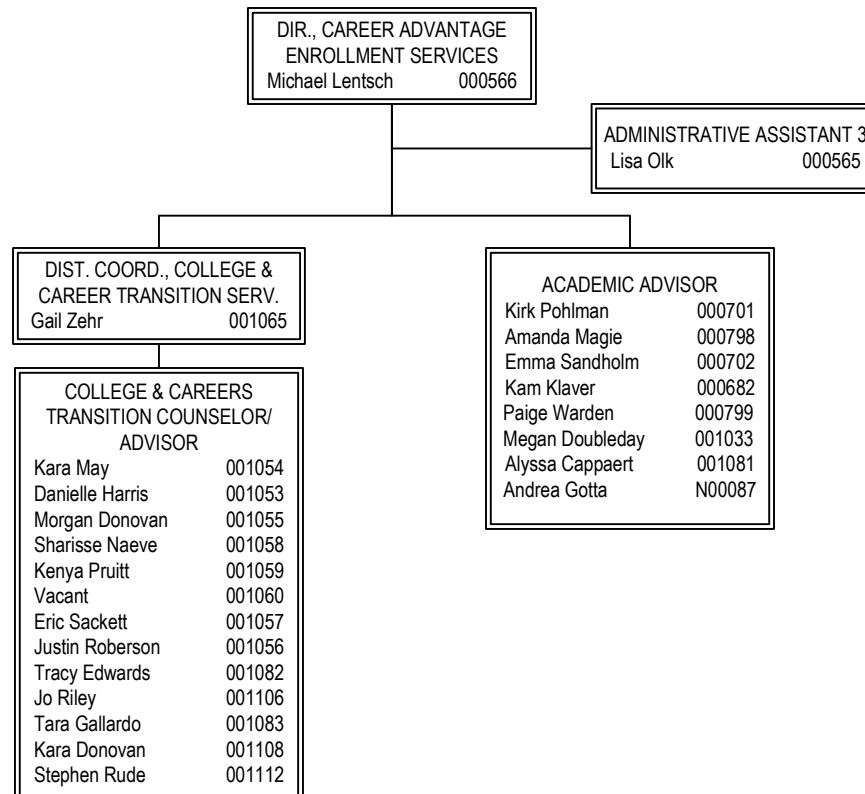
DIR., CAREER ADVANTAGE
ENROLLMENT SERVICES
Michael Lentsch 000566

ADMINISTRATIVE ASSISTANT 3
Lisa Olk 000565

DIST. COORD., COLLEGE & CAREER TRANSITION SERV.
Gail Zehr 001065

COLLEGE & CAREERS TRANSITION COUNSELOR/ ADVISOR
Kara May 001054
Danielle Harris 001053
Morgan Donovan 001055
Sharisse Naeve 001058
Kenya Pruitt 001059
Vacant 001060
Eric Sackett 001057
Justin Roberson 001056
Tracy Edwards 001082
Jo Riley 001106
Tara Gallardo 001083
Kara Donovan 001108
Stephen Rude 001112

ACADEMIC ADVISOR
Kirk Pohlman 000701
Amanda Magie 000798
Emma Sandholm 000702
Kam Klaver 000682
Paige Warden 000799
Megan Doubleday 001033
Alyssa Cappaert 001081
Andrea Gotta N00087